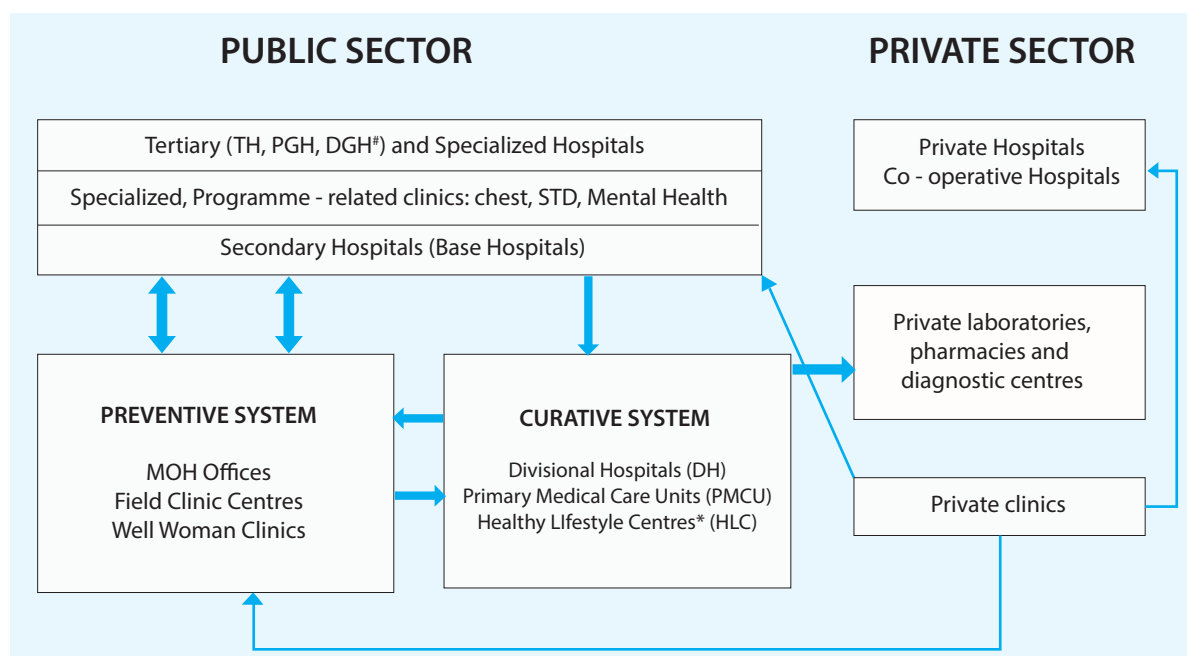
PUBLIC SECTOR

PRIVATE SECTOR

Tertiary (TH, PGH, DGH$^{\#}$) and Specialized Hospitals

Specialized, Programme - related clinics: chest, STD, Mental Health

Secondary Hospitals (Base Hospitals)

Private Hospitals
Co - operative Hospitals

Private laboratories, pharmacies and diagnostic centres

PREVENTIVE SYSTEM

MOH Offices
Field Clinic Centres
Well Woman Clinics

CURATIVE SYSTEM

Divisional Hospitals (DH)
Primary Medical Care Units (PMCU)
Healthy LIfestyle Centres* (HLC)

Private clinics